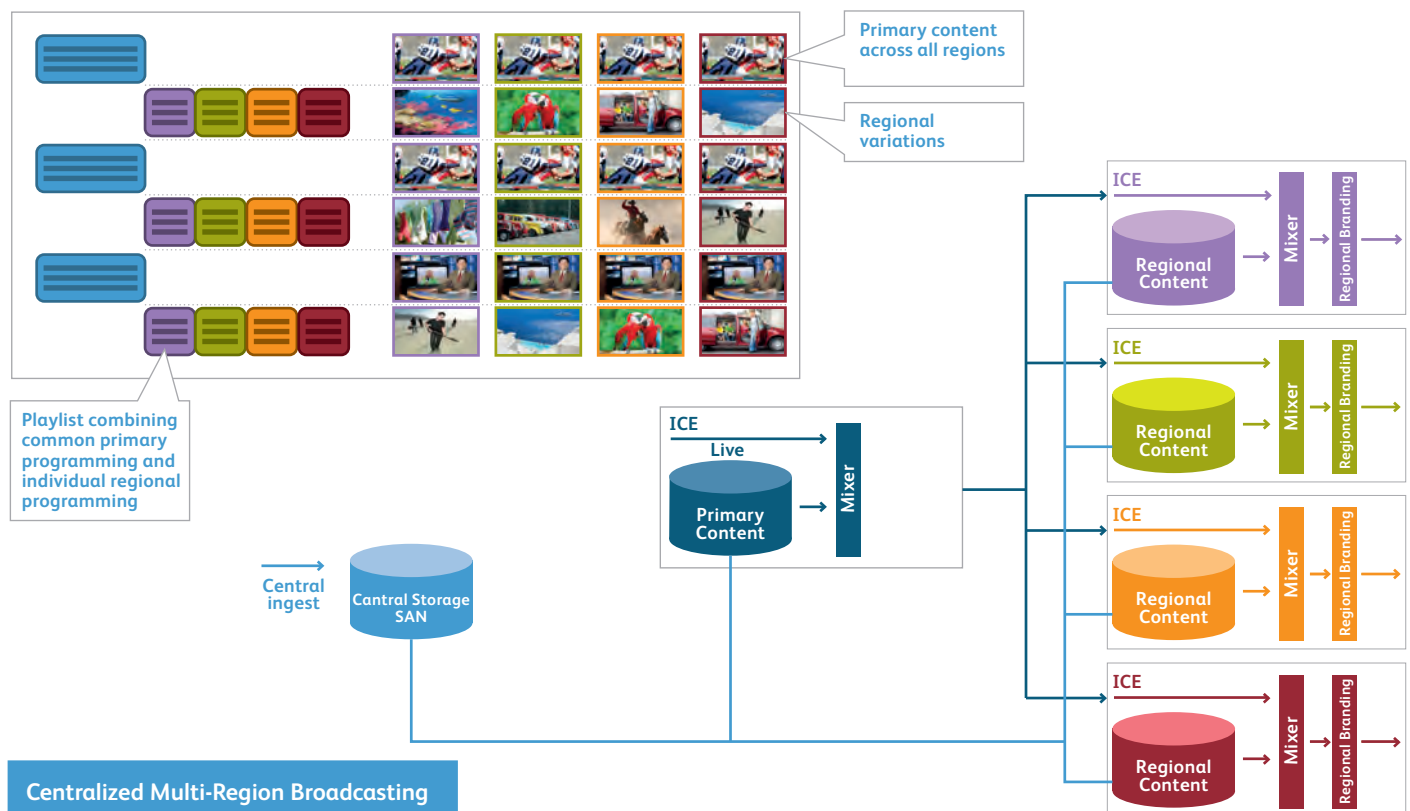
Primary content across all regions

Regional variations

Playlist combining common primary programming and individual regional programming

ICE

Live

Primary Content

Mixer

Central ingest

Cantral Storage SAN

ICE

Regional Content

Mixer

Regional Branding

ICE

Regional Content

Mixer

Regional Branding

ICE

Regional Content

Mixer

Regional Branding

ICE

Regional Content

Mixer

Regional Branding

Centralized Multi-Region Broadcasting